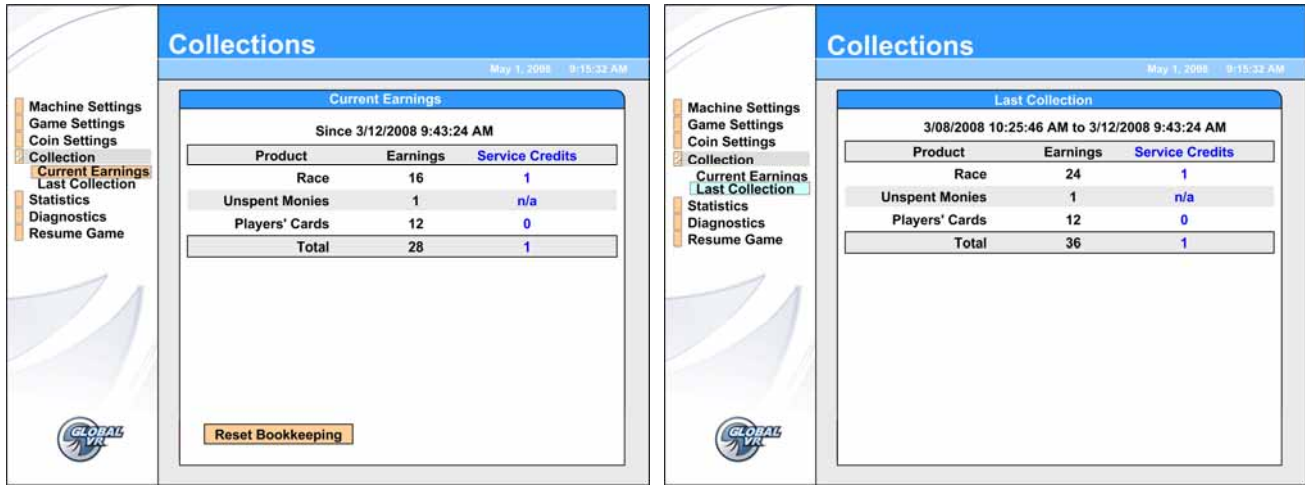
Collections

May 1, 2008 9:15:32 AM

Machine Settings
Game Settings
Coin Settings
Collection
Current Earnings
Last Collection
Statistics
Diagnostics
Resume Game

GLOBAL VR

Current Earnings

Since 3/12/2008 9:43:24 AM

| Product | Earnings | Service Credits |
|---|---|---|
| Race | 16 | 1 |
| Unspent Monies | 1 | n/a |
| Players' Cards | 12 | 0 |
| Total | 28 | 1 |

Reset Bookkeeping

Collections

May 1, 2008 9:15:32 AM

Machine Settings
Game Settings
Coin Settings
Collection
Current Earnings
Last Collection
Statistics
Diagnostics
Resume Game

GLOBAL VR

Last Collection

3/08/2008 10:25:46 AM to 3/12/2008 9:43:24 AM

| Product | Earnings | Service Credits |
|---|---|---|
| Race | 24 | 1 |
| Unspent Monies | 1 | n/a |
| Players' Cards | 12 | 0 |
| Total | 36 | 1 |